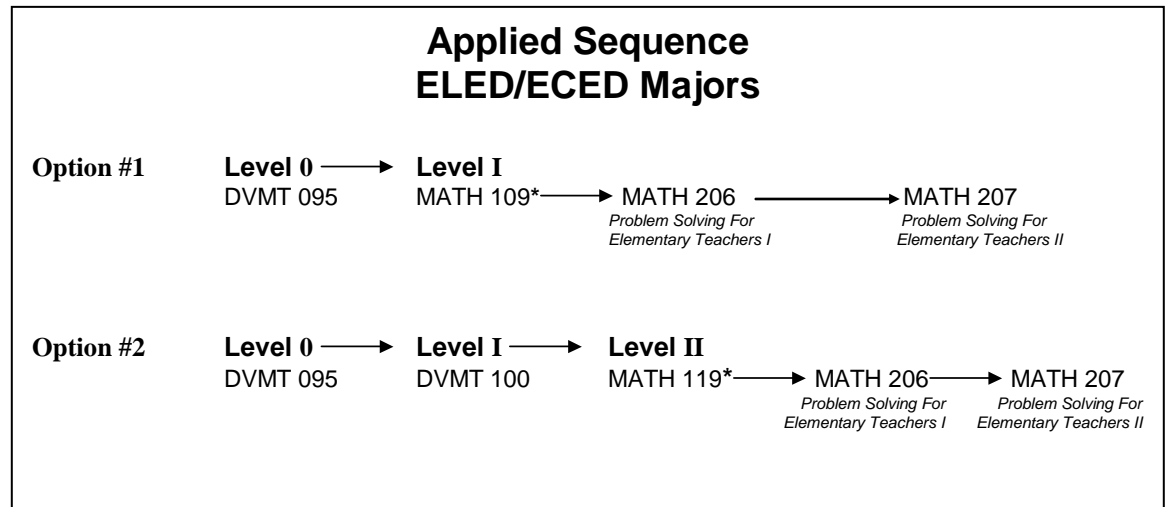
Applied Sequence
ELED/ECED Majors

Option #1 Level 0 → Level I
DVMT 095 MATH 109* → MATH 206 → MATH 207
Problem Solving For Elementary Teachers I
Problem Solving For Elementary Teachers II

Option #2 Level 0 → Level I → Level II
DVMT 095 DVMT 100 MATH 119* → MATH 206 → MATH 207
Problem Solving For Elementary Teachers I
Problem Solving For Elementary Teachers II